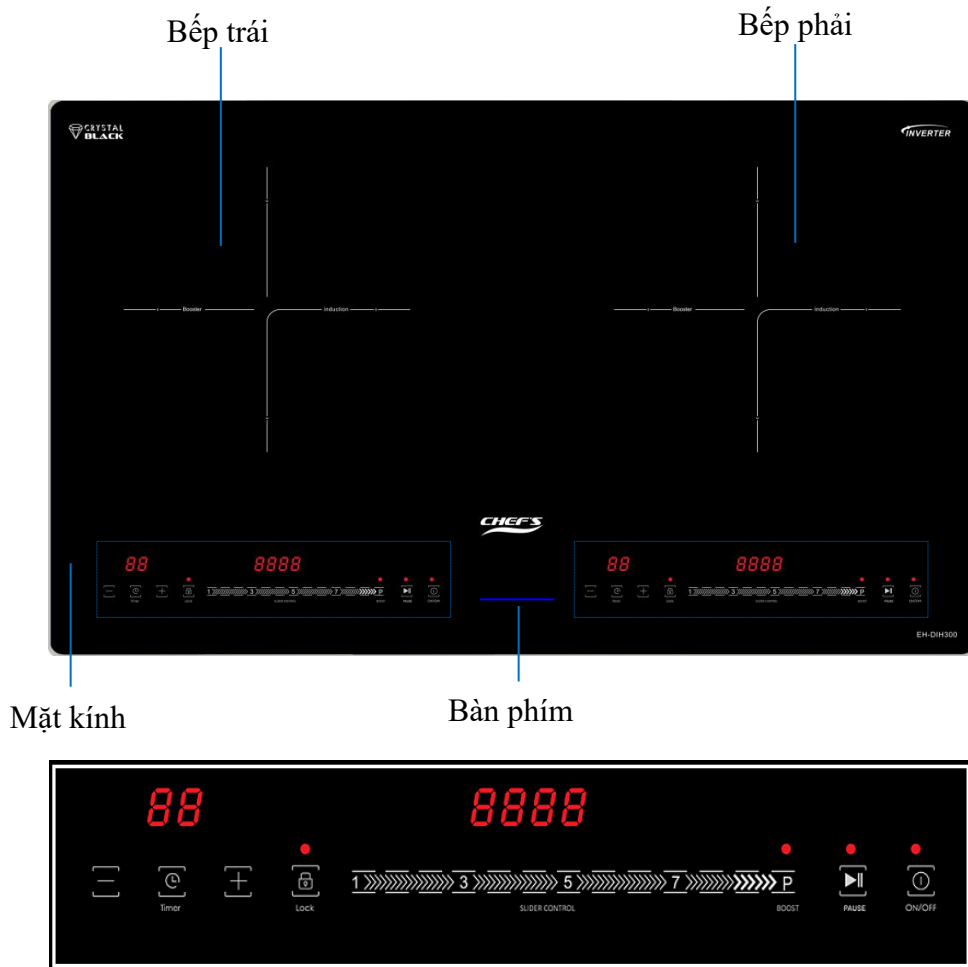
Bếp trái

Bếp phải

CRYSTAL BLACK

INVERTER

Booster

induction

Booster

induction

CHEF'S

88 8888

Timer Lock 1 3 5 7 P SLIDER CONTROL BOOST PAUSE ON/OFF

88 8888

Timer Lock 1 3 5 7 P SLIDER CONTROL BOOST PAUSE ON/OFF

EH-DIH300

Mặt kính

Bàn phím

88

8888

Timer

Lock

1 3 5 7 P

SLIDER CONTROL

BOOST

PAUSE

ON/OFF